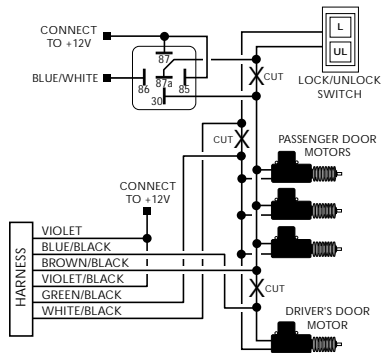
CONNECT TO +12V

87

BLUE/WHITE

86

87a

85

30

L

UL

LOCK/UNLOCK SWITCH

CUT

CUT

PASSENGER DOOR MOTORS

CONNECT TO +12V

HARNESS

VIOLET

BLUE/BLACK

BROWN/BLACK

VIOLET/BLACK

GREEN/BLACK

WHITE/BLACK

CUT

DRIVER'S DOOR MOTOR